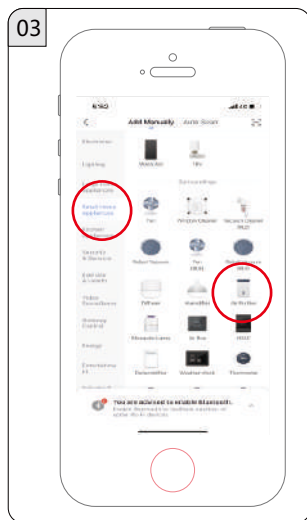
03

Add Manually Auto Scan

Electrician

Lighting

Small Home Appliances

Security & Sensors

Video Surveillance

Gateway Control

Energy

Fan

Purifier

Air Purifier

Dehumidifier

Thermostat

You are advised to enable Bluetooth.
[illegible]